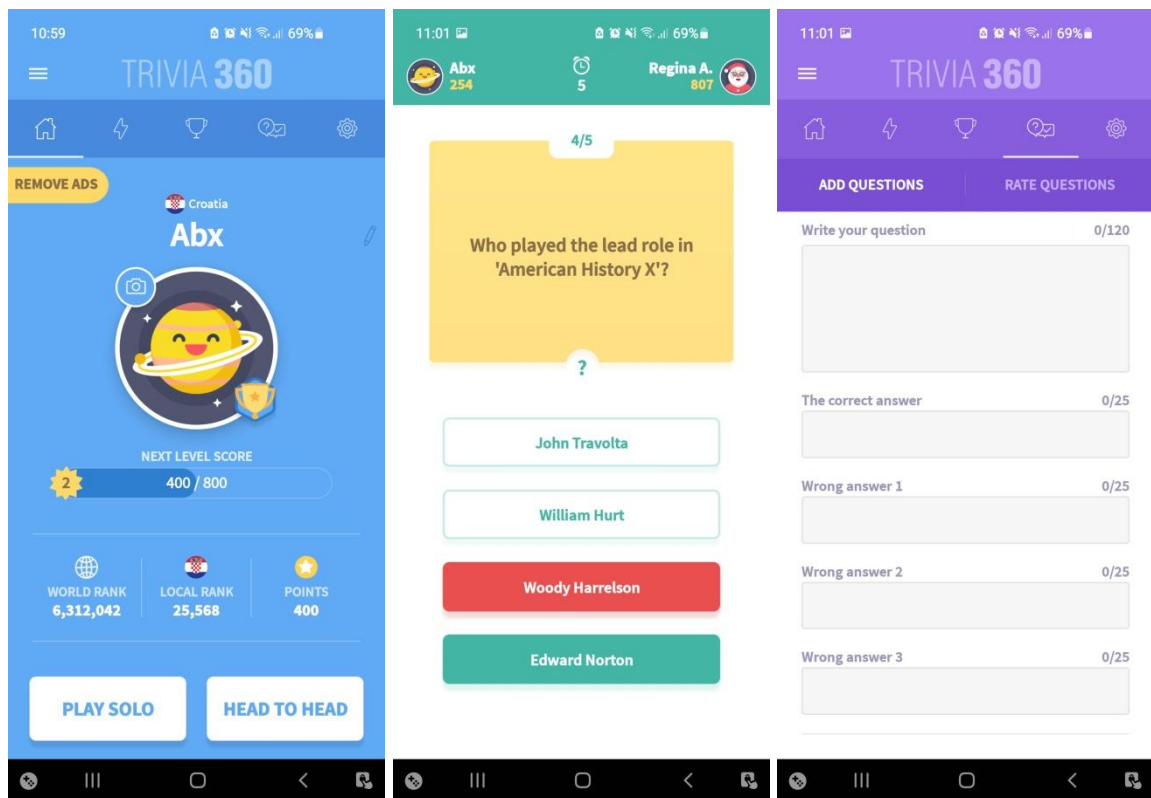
10:59 69%

TRIVIA 360

REMOVE ADS

Croatia

Abx

NEXT LEVEL SCORE

2

400 / 800

WORLD RANK
6,312,042

LOCAL RANK
25,568

POINTS
400

PLAY SOLO

HEAD TO HEAD

11:01 69%

Abx
254

5

Regina A.
807

4/5

Who played the lead role in 'American History X'?

?

John Travolta

William Hurt

Woody Harrelson

Edward Norton

11:01 69%

TRIVIA 360

ADD QUESTIONS

RATE QUESTIONS

Write your question 0/120

The correct answer 0/25

Wrong answer 1 0/25

Wrong answer 2 0/25

Wrong answer 3 0/25